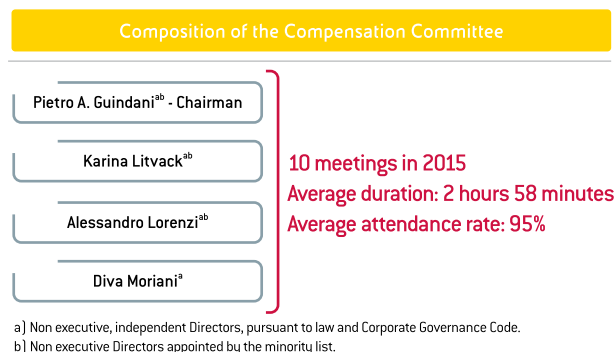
Composition of the Compensation Committee

Pietro A. Guindani$^{ab}$ - Chairman

Karina Litvack$^{ab}$

Alessandro Lorenzi$^{ab}$

Diva Moriani$^{a}$

10 meetings in 2015
Average duration: 2 hours 58 minutes
Average attendance rate: 95%

a) Non executive, independent Directors, pursuant to law and Corporate Governance Code.
b) Non executive Directors appointed by the minority list.